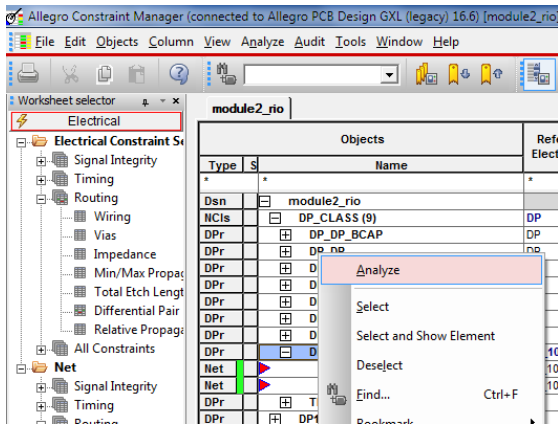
Allegro Constraint Manager (connected to Allegro PCB Design GXL (legacy) 16.6) [module2_rio]

File Edit Objects Column View Analyze Audit Tools Window Help

Worksheet selector

Electrical

Electrical Constraint Se

Signal Integrity

Timing

Routing

Wiring

Vias

Impedance

Min/Max Propag

Total Etch Lengt

Differential Pair

Relative Propaga

All Constraints

Net

Signal Integrity

Timing

module2_rio

| Type | S | Objects Name | Refe Elect |
|---|---|---|---|
| * | | * | * |
| Dsn | | module2_rio | |
| NCls | | DP_CLASS (9) | DP |
| DPr | | DP_DP_BCAP | DP |
| DPr | | DP_DP | DP |
| DPr | | D | |
| DPr | | D | |
| DPr | | D | |
| DPr | | D | |
| DPr | | D | |
| DPr | | D | |
| DPr | | D | 10 |
| Net | | | 10 |
| Net | | | 10 |
| DPr | | T | |
| DPr | | DP1 | |

Analyze

Select

Select and Show Element

Deselect

Find... Ctrl+F

Bookmark